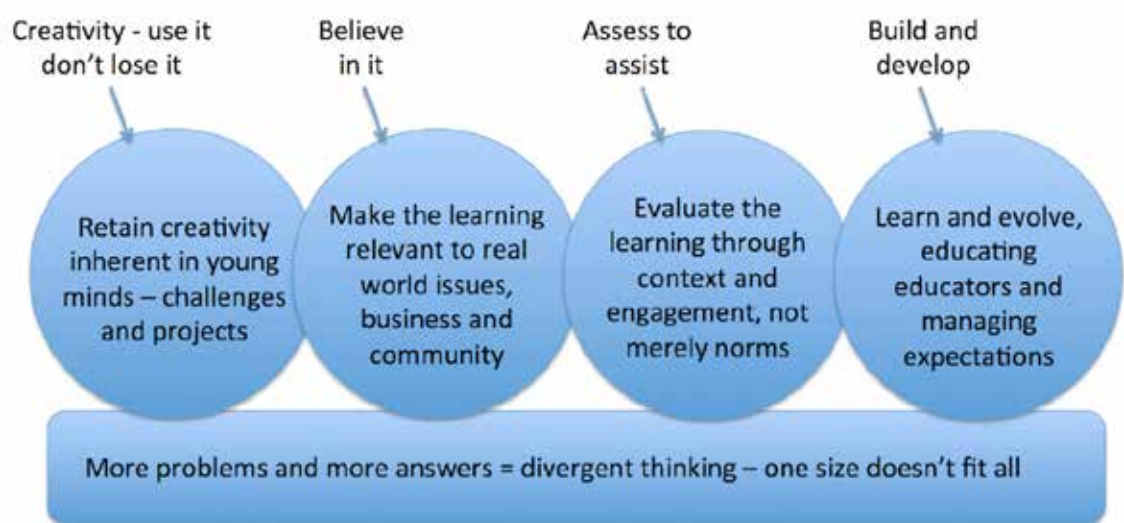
Creativity - use it don't lose it

Believe in it

Assess to assist

Build and develop

Retain creativity inherent in young minds – challenges and projects

Make the learning relevant to real world issues, business and community

Evaluate the learning through context and engagement, not merely norms

Learn and evolve, educating educators and managing expectations

More problems and more answers = divergent thinking – one size doesn't fit all